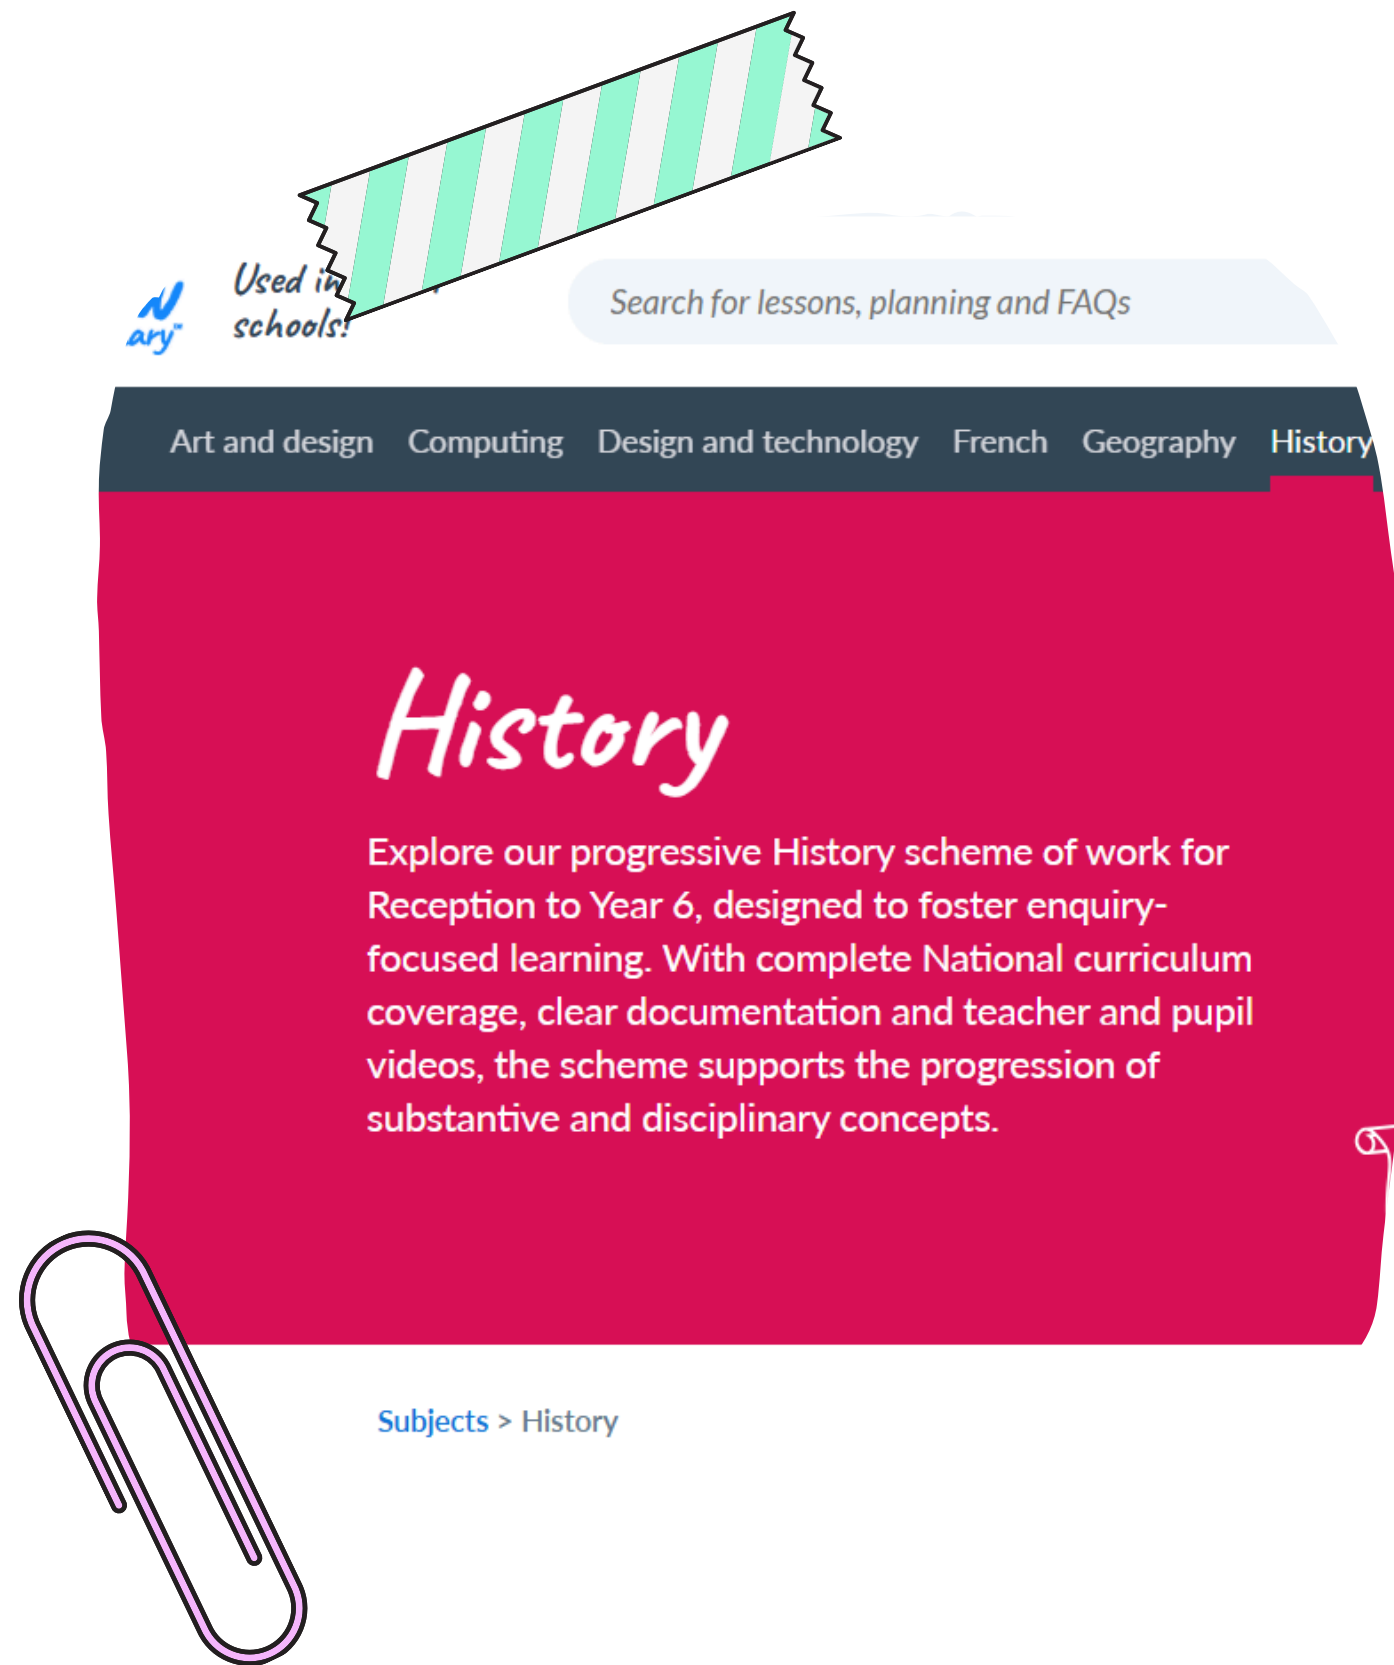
ary™

Used in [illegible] schools!

Search for lessons, planning and FAQs

Art and design Computing Design and technology French Geography History

History

Explore our progressive History scheme of work for Reception to Year 6, designed to foster enquiry-focused learning. With complete National curriculum coverage, clear documentation and teacher and pupil videos, the scheme supports the progression of substantive and disciplinary concepts.

Subjects > History